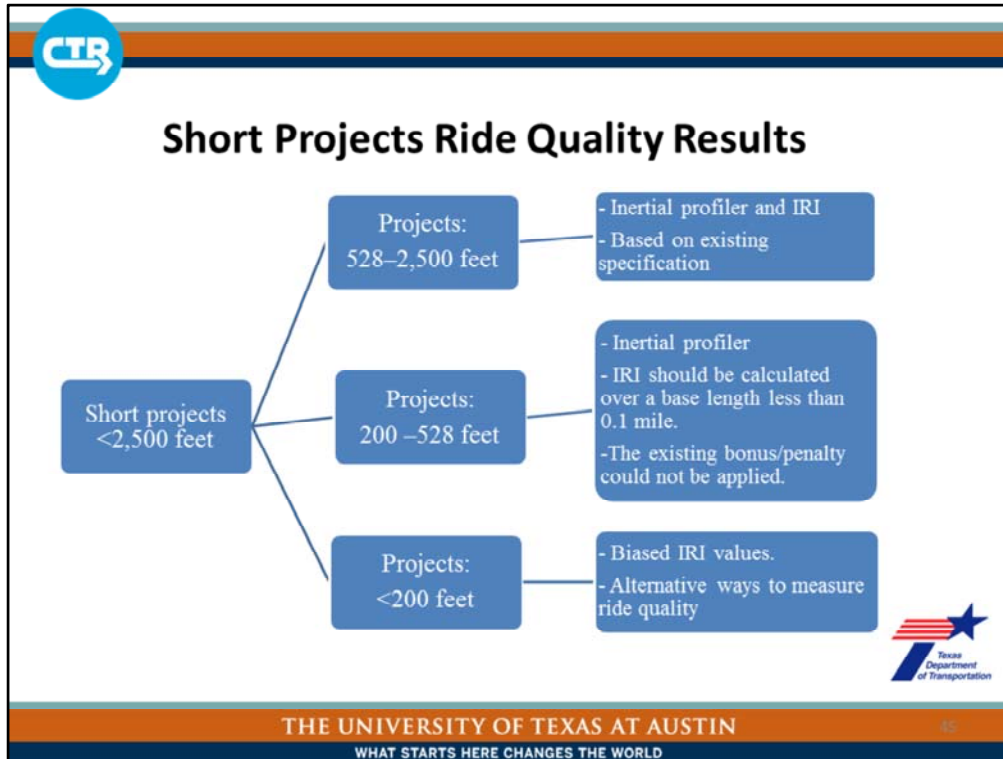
CTR

Short Projects Ride Quality Results

Short projects <2,500 feet

Projects: 528–2,500 feet

- Inertial profiler and IRI
- Based on existing specification

Projects: 200 –528 feet

- Inertial profiler
- IRI should be calculated over a base length less than 0.1 mile.
-The existing bonus/penalty could not be applied.

Projects: <200 feet

- Biased IRI values.
- Alternative ways to measure ride quality

Texas Department of Transportation

THE UNIVERSITY OF TEXAS AT AUSTIN
WHAT STARTS HERE CHANGES THE WORLD

46